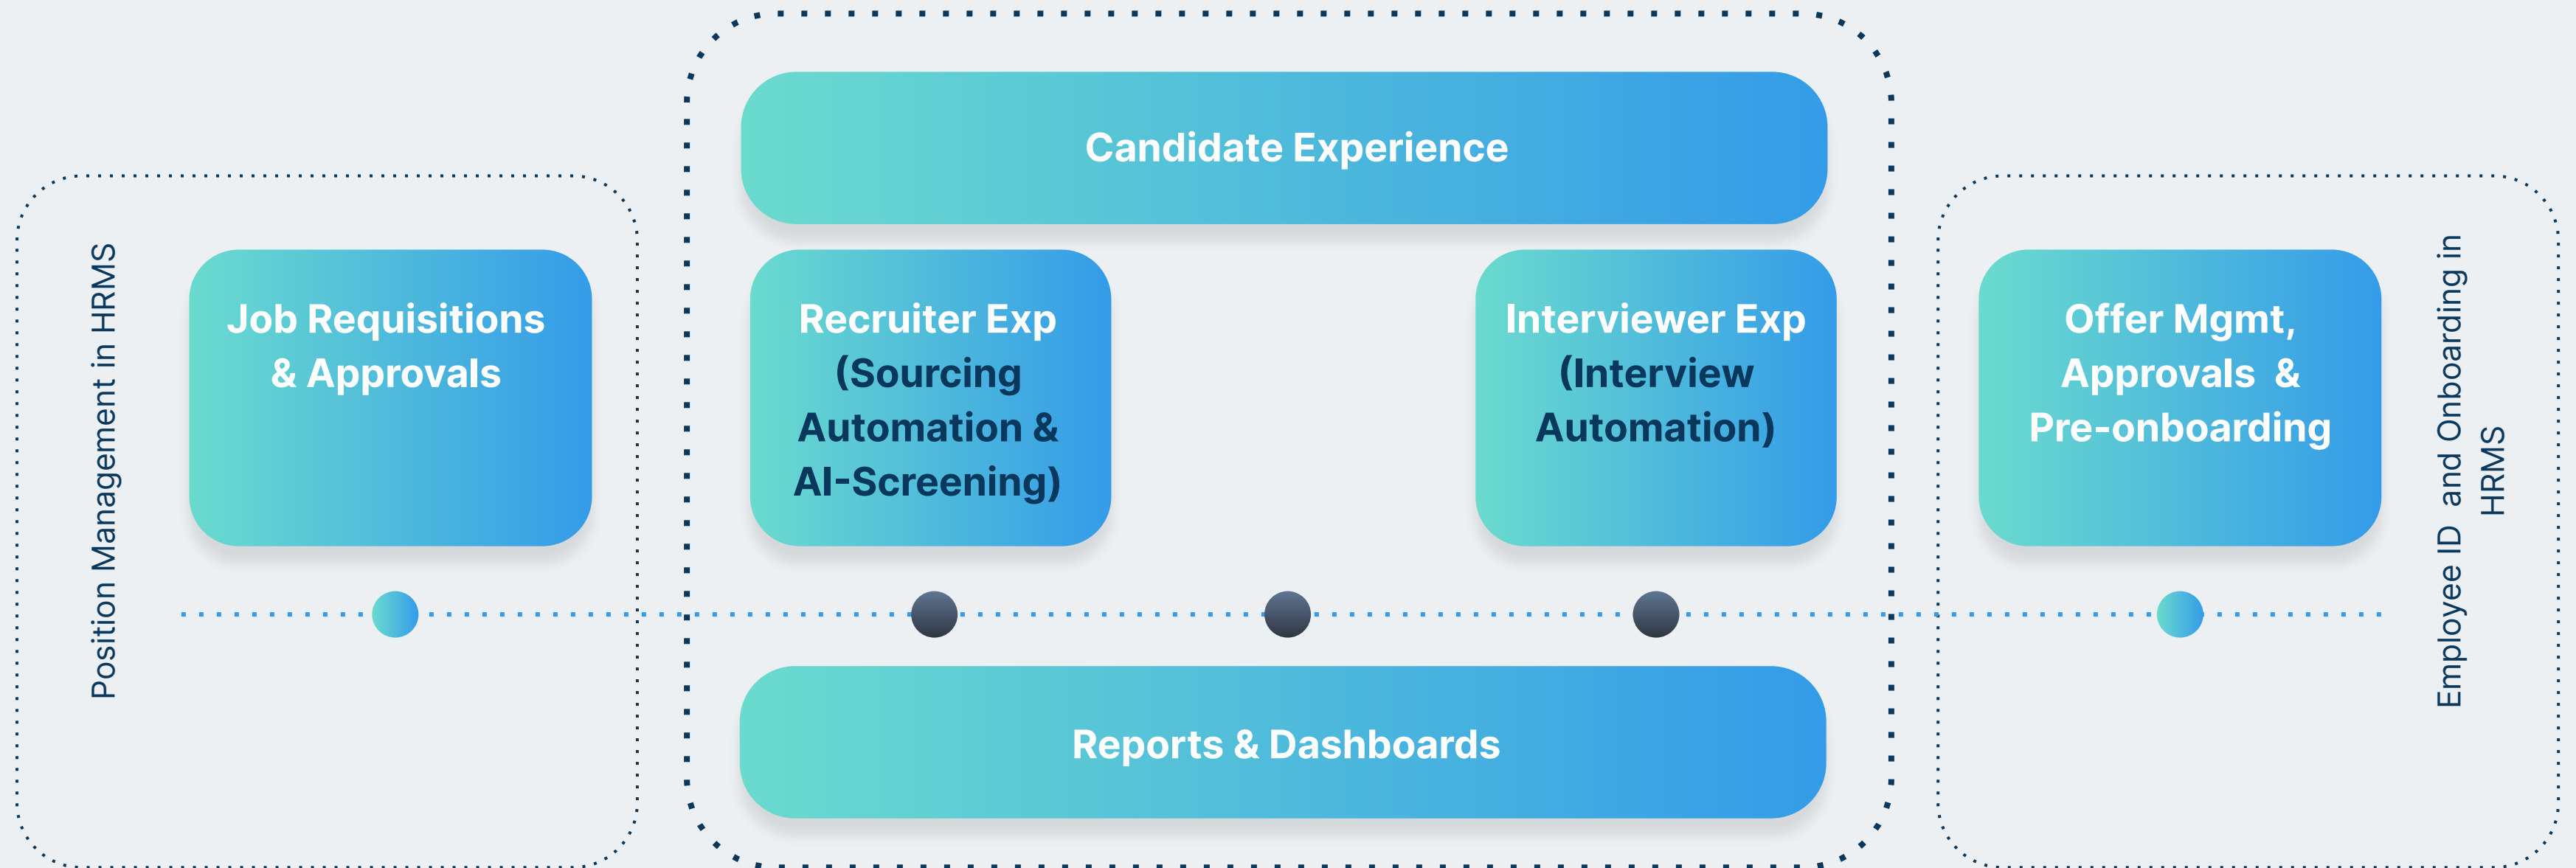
Position Management in HRMS

Job Requisitions & Approvals

Candidate Experience

Recruiter Exp (Sourcing Automation & AI-Screening)

Interviewer Exp (Interview Automation)

Reports & Dashboards

Offer Mgmt, Approvals & Pre-onboarding

Employee ID and Onboarding in HRMS